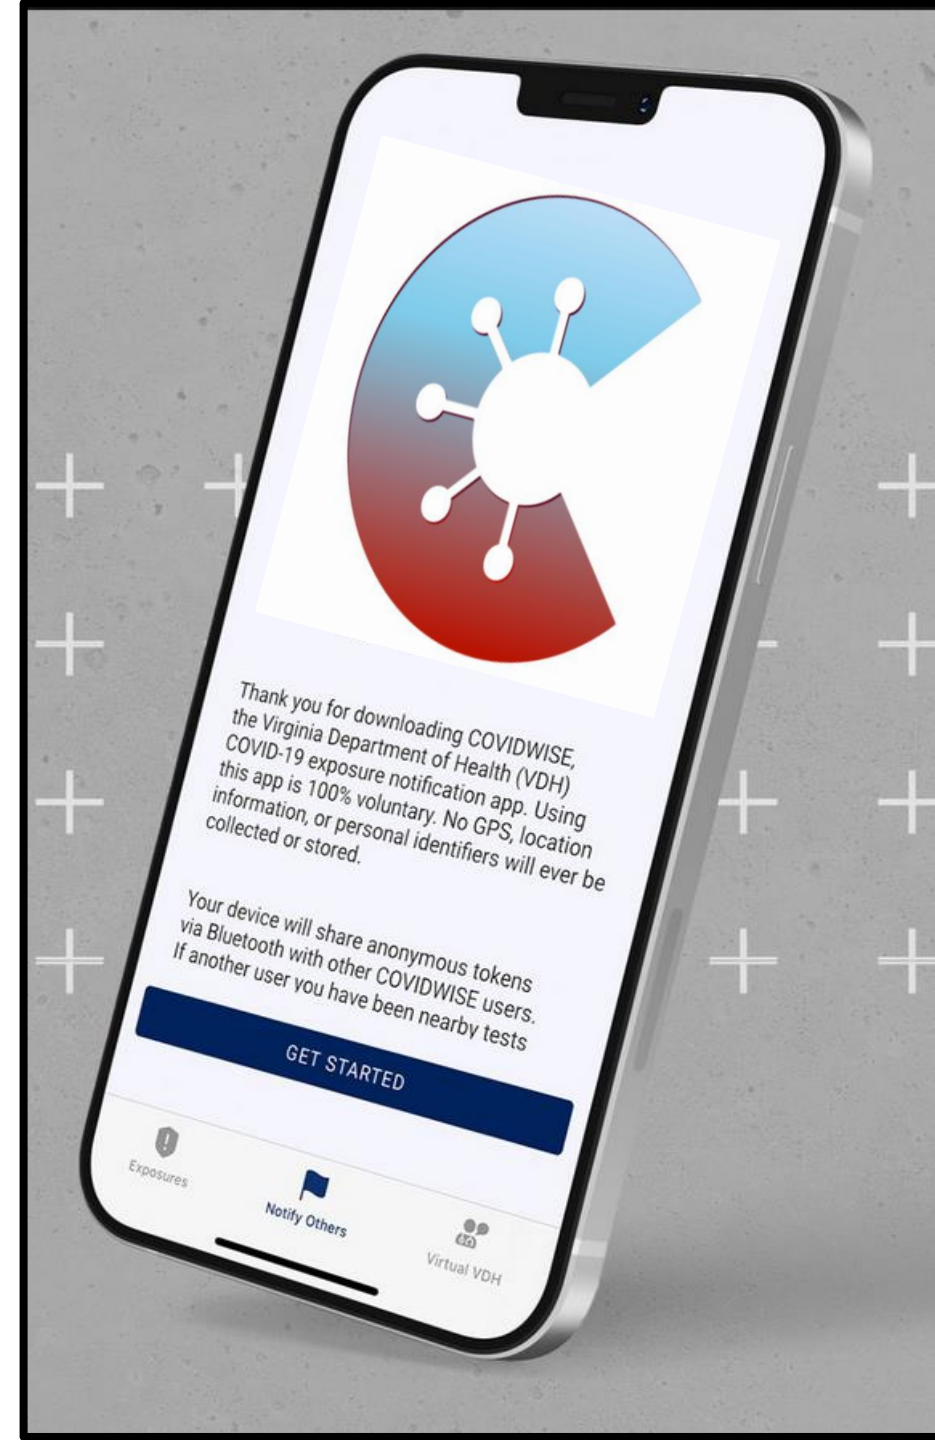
Thank you for downloading COVIDWISE, the Virginia Department of Health (VDH) COVID-19 exposure notification app. Using this app is 100% voluntary. No GPS, location information, or personal identifiers will ever be collected or stored.

Your device will share anonymous tokens via Bluetooth with other COVIDWISE users. If another user you have been nearby tests

GET STARTED

Exposures

Notify Others

Virtual VDH